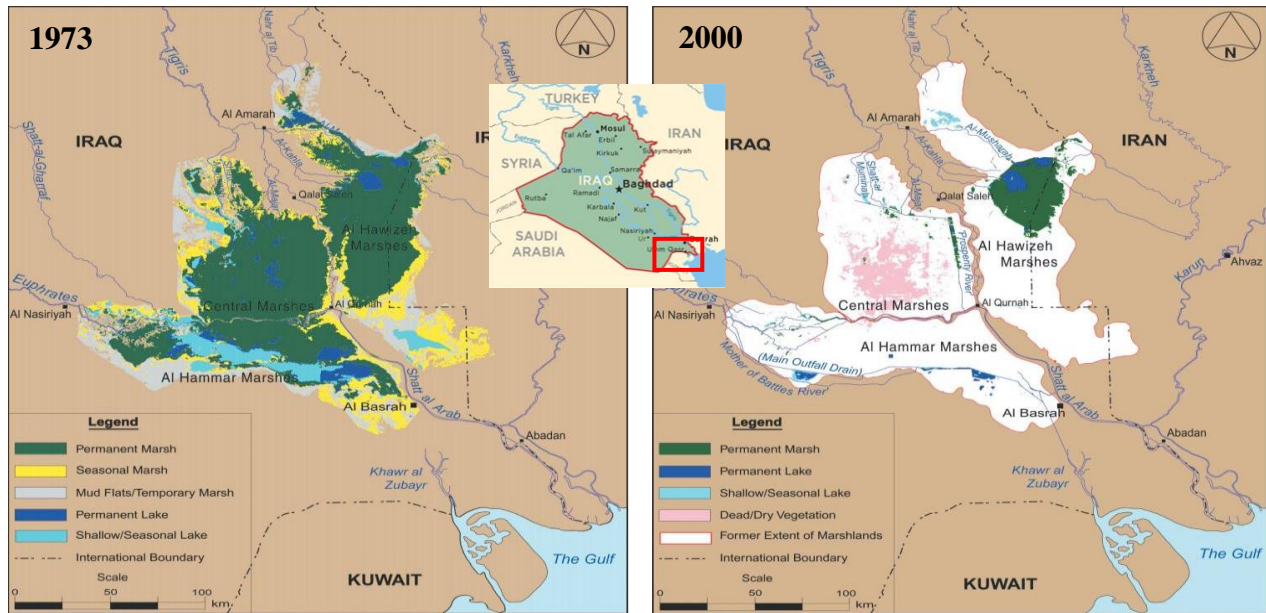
1973

Tigris
Nahr al Tib
Karkheh
Al Amarah
IRAQ
IR
Shatt-al-Gharraf
Al Kahla
Qalat Saleh
Al Hawizeh Marshes
Euphrates
Central Marshes
Al Qurnah
Al Nasiriyah
Al Hammar Marshes
Al Basrah
Shatt al Arab
Abadan
Khawr al Zubayr
The Gulf
KUWAIT

Legend
Permanent Marsh
Seasonal Marsh
Mud Flats/Temporary Marsh
Permanent Lake
Shallow/Seasonal Lake
International Boundary
Scale
0 50 100 km

TURKEY
Mosul
Tal Afar
Erbil
Kirkuk
Sulaymaniyah
IRAN
SYRIA
Qa'im
Samarra
IRAQ
Baghdad
Ramadi
Rutba
Karbala
Kut
Najaf
JORDAN
Nasiriyah
SAUDI ARABIA
Ur
Umm Qasr
Basrah

2000

Tigris
Nahr al Tib
Karkheh
Al Amarah
IRAQ
IRAN
Al Musharah
Al Kahla
Shatt al Muminah
Qalat Saleh
Al Hawizeh Marshes
Prosperity River
Karun
Ahvaz
Central Marshes
Al Qurnah
Al Nasiriyah
Al Hammar Marshes
(Main Outfall Drain)
Mother of Battles River
Al Basrah
Shatt al Arab
Abadan
Khawr al Zubayr
The Gulf
KUWAIT

Legend
Permanent Marsh
Permanent Lake
Shallow/Seasonal Lake
Dead/Dry Vegetation
Former Extent of Marshlands
International Boundary
Scale
0 50 100 km